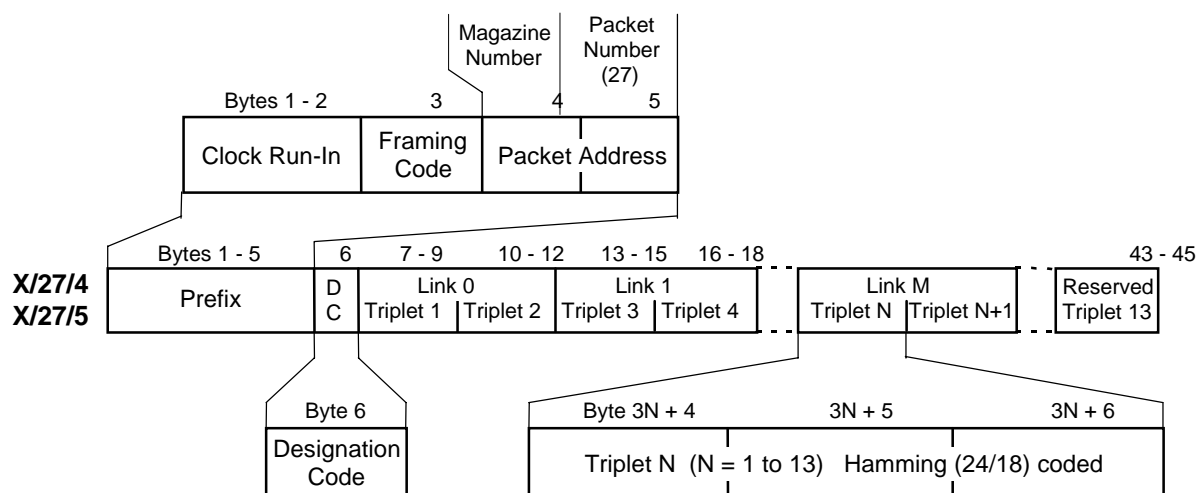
Magazine Number

Packet Number (27)

Bytes 1 - 2 3 4 5

Clock Run-In

Framing Code

Packet Address

Bytes 1 - 5 6 7 - 9 10 - 12 13 - 15 16 - 18 43 - 45

X/27/4
X/27/5

Prefix

D C

Link 0
Triplet 1 Triplet 2

Link 1
Triplet 3 Triplet 4

Link M
Triplet N Triplet N+1

Reserved
Triplet 13

Byte 6

Designation Code

Byte 3N + 4 3N + 5 3N + 6

Triplet N (N = 1 to 13) Hamming (24/18) coded